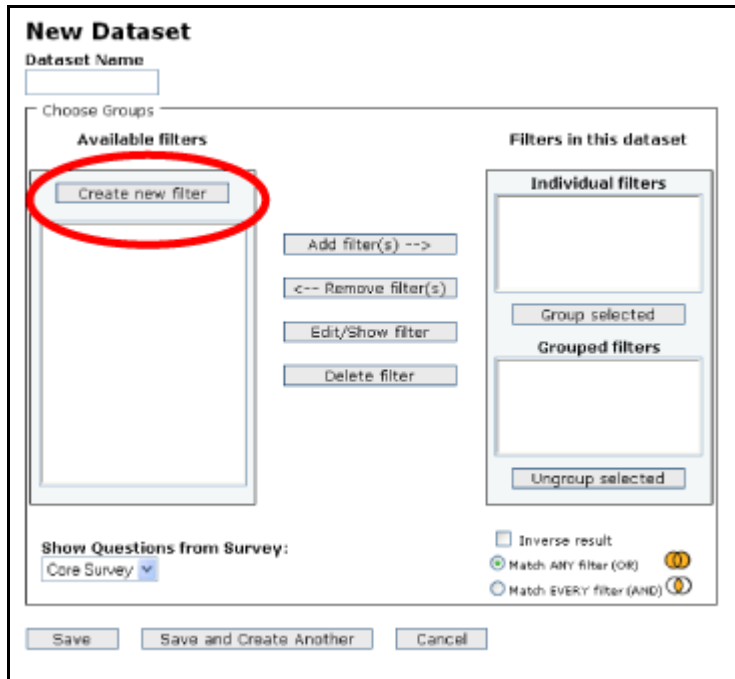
New Dataset

Dataset Name

Choose Groups

Available filters

Create new filter

Add filter(s) -->

<-- Remove filter(s)

Edit/Show filter

Delete filter

Filters in this dataset

Individual filters

Group selected

Grouped filters

Ungroup selected

Show Questions from Survey:

Core Survey

Inverse result

Match ANY filter (OR)

Match EVERY filter (AND)

Save

Save and Create Another

Cancel